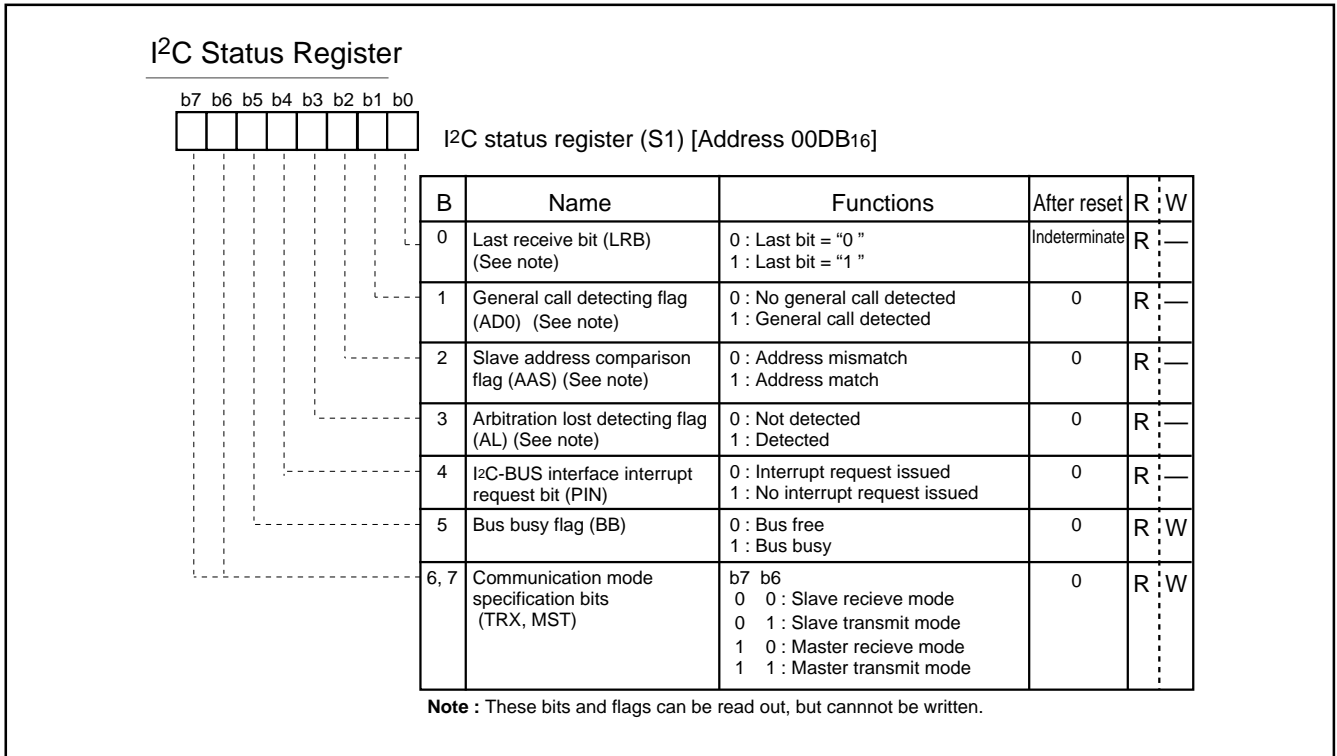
I$^2$C Status Register

b7 b6 b5 b4 b3 b2 b1 b0

I$^2$C status register (S1) [Address 00DB$_{16}$]

| B | Name | Functions | After reset | R | W |
|---|---|---|---|---|---|
| 0 | Last receive bit (LRB) (See note) | 0 : Last bit = “0 ” 1 : Last bit = “1 ” | Indeterminate | R | — |
| 1 | General call detecting flag (AD0) (See note) | 0 : No general call detected 1 : General call detected | 0 | R | — |
| 2 | Slave address comparison flag (AAS) (See note) | 0 : Address mismatch 1 : Address match | 0 | R | — |
| 3 | Arbitration lost detecting flag (AL) (See note) | 0 : Not detected 1 : Detected | 0 | R | — |
| 4 | I$^2$C-BUS interface interrupt request bit (PIN) | 0 : Interrupt request issued 1 : No interrupt request issued | 0 | R | — |
| 5 | Bus busy flag (BB) | 0 : Bus free 1 : Bus busy | 0 | R | W |
| 6, 7 | Communication mode specification bits (TRX, MST) | b7 b6 0 0 : Slave recieve mode 0 1 : Slave transmit mode 1 0 : Master recieve mode 1 1 : Master transmit mode | 0 | R | W |

Note : These bits and flags can be read out, but cannnot be written.